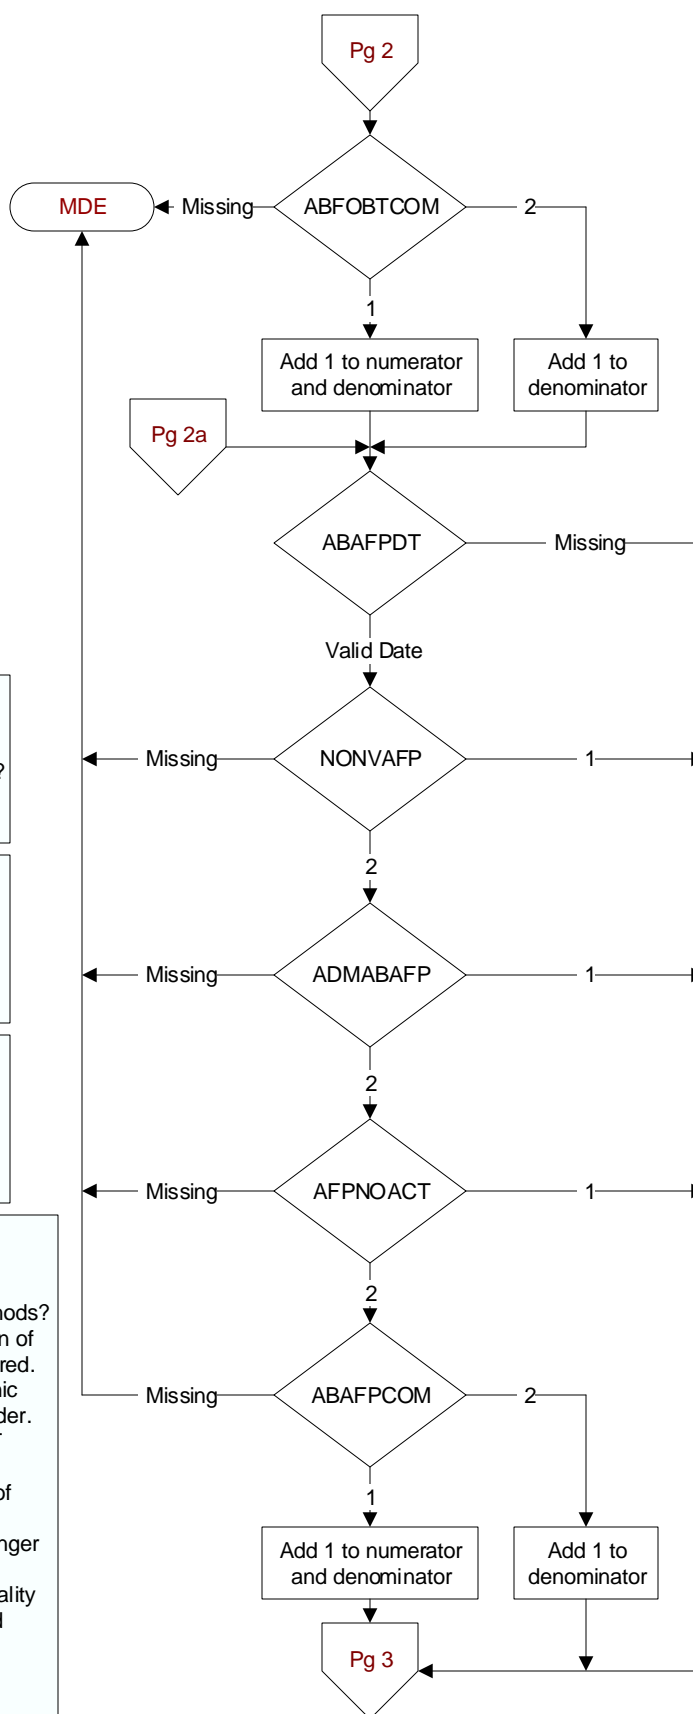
Pg 2

MDE

Missing

ABFOBTCOM

2

1

Add 1 to numerator and denominator

Add 1 to denominator

Pg 2a

ABAFPDT

Missing

Valid Date

Missing

NONVAFP

1

?

2

Missing

ADMABAFP

1

2

Missing

AFPNOACT

1

2

hods?
n of
red.
nic
der.

of

nger

ality
d

Missing

ABAFPCOM

2

1

Add 1 to numerator and denominator

Add 1 to denominator

Pg 3